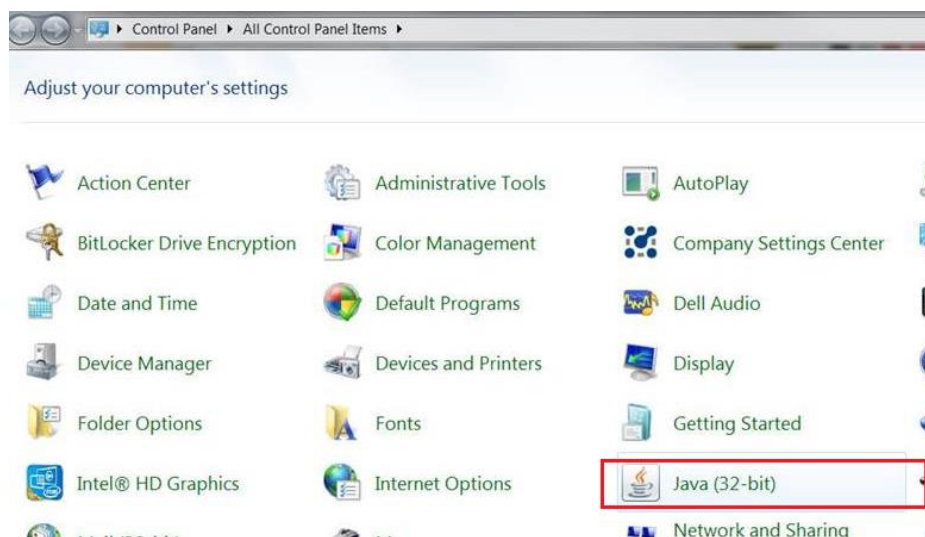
▸ Control Panel ▸ All Control Panel Items ▸

Adjust your computer's settings

Action Center
BitLocker Drive Encryption
Date and Time
Device Manager
Folder Options
Intel® HD Graphics
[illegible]

Administrative Tools
Color Management
Default Programs
Devices and Printers
Fonts
Internet Options
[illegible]

AutoPlay
Company Settings Center
Dell Audio
Display
Getting Started
Java (32-bit)
Network and Sharing